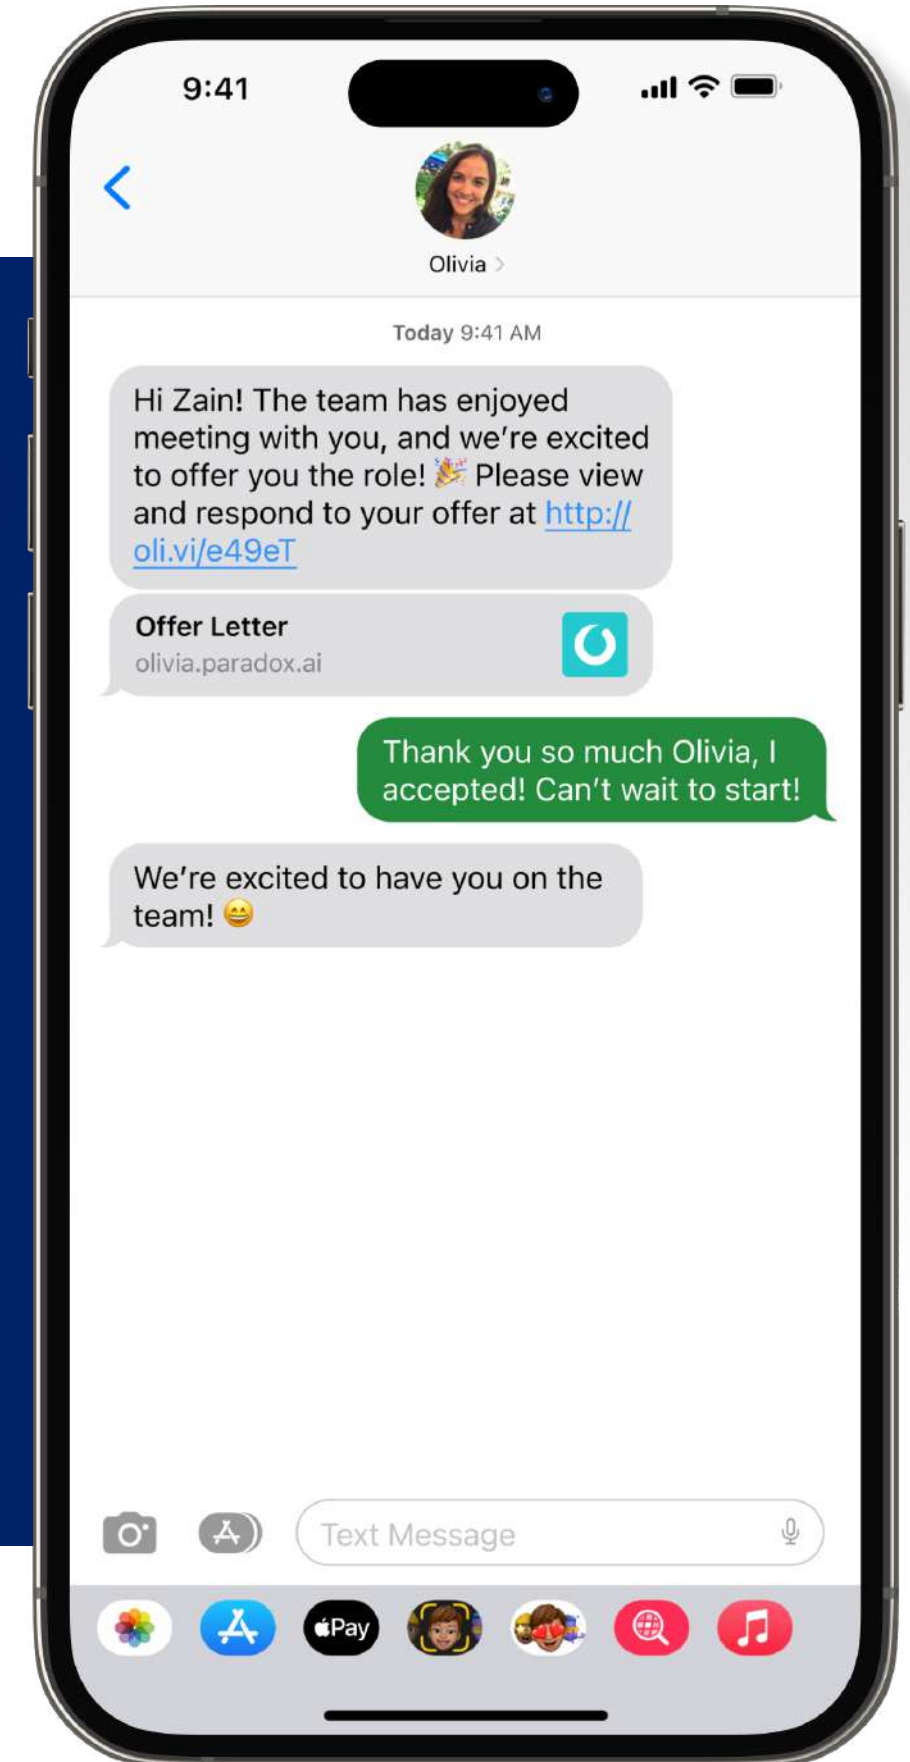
9:41

Olivia >

Today 9:41 AM

Hi Zain! The team has enjoyed meeting with you, and we're excited to offer you the role! 🎉 Please view and respond to your offer at http://oli.vi/e49eT

Offer Letter
olivia.paradox.ai

Thank you so much Olivia, I accepted! Can't wait to start!

We're excited to have you on the team! 😄

Text Message

Pay